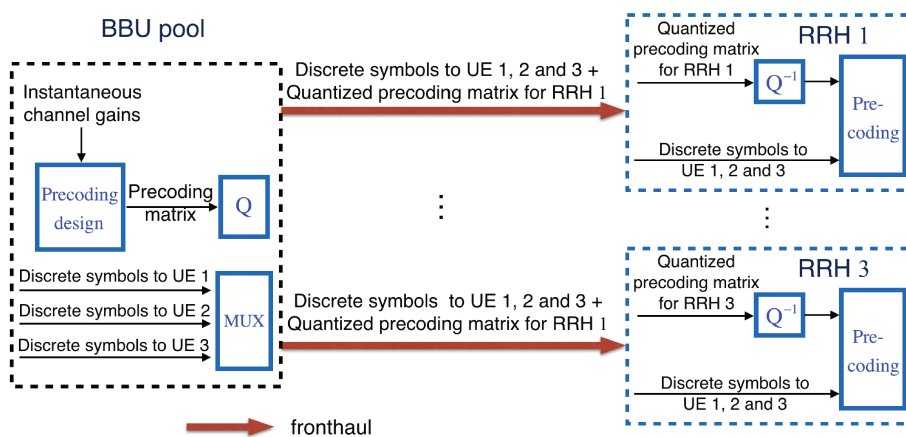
BBU pool

Instantaneous channel gains

Precoding design

Precoding matrix

Q

Discrete symbols to UE 1

Discrete symbols to UE 2

Discrete symbols to UE 3

MUX

Discrete symbols to UE 1, 2 and 3 + Quantized precoding matrix for RRH 1

⋮

Discrete symbols to UE 1, 2 and 3 + Quantized precoding matrix for RRH 1

RRH 1

Quantized precoding matrix for RRH 1

$Q^{-1}$

Pre-coding

Discrete symbols to UE 1, 2 and 3

⋮

RRH 3

Quantized precoding matrix for RRH 3

$Q^{-1}$

Pre-coding

Discrete symbols to UE 1, 2 and 3

fronthaul